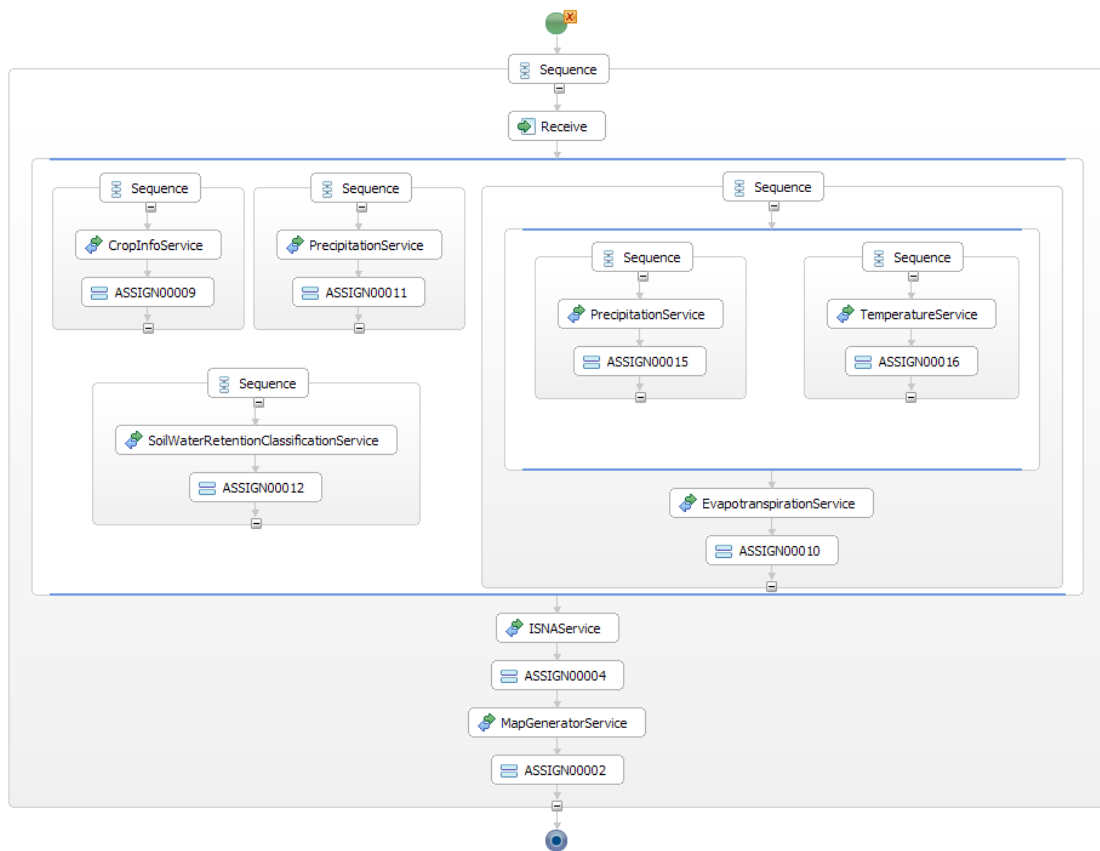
Sequence

Receive

Sequence

CropInfoService

ASSIGN00009

Sequence

PrecipitationService

ASSIGN00011

Sequence

SoilWaterRetentionClassificationService

ASSIGN00012

Sequence

Sequence

PrecipitationService

ASSIGN00015

Sequence

TemperatureService

ASSIGN00016

EvapotranspirationService

ASSIGN00010

ISNAService

ASSIGN00004

MapGeneratorService

ASSIGN00002